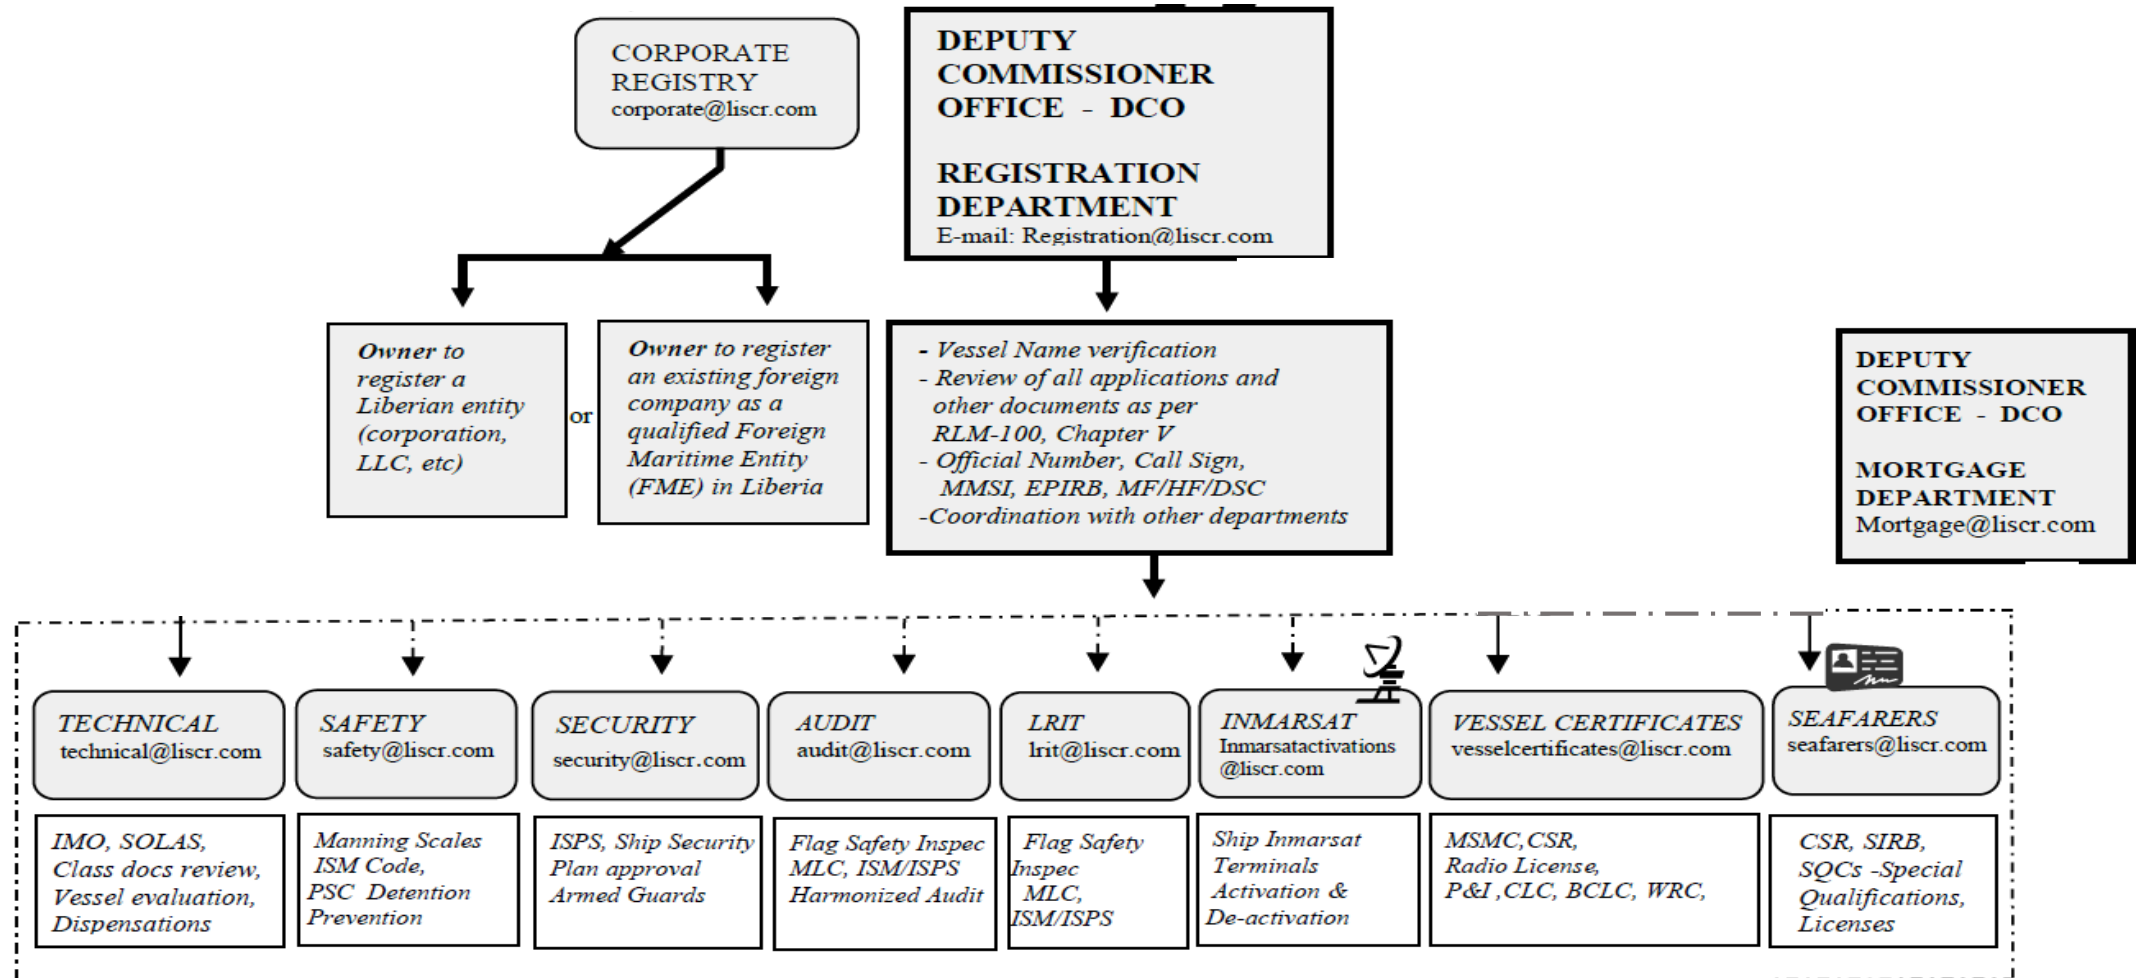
CORPORATE REGISTRY
corporate@liscr.com

DEPUTY COMMISSIONER OFFICE - DCO

REGISTRATION DEPARTMENT
E-mail: Registration@liscr.com

Owner to register a Liberian entity (corporation, LLC, etc)

or

Owner to register an existing foreign company as a qualified Foreign Maritime Entity (FME) in Liberia

- Vessel Name verification
- Review of all applications and other documents as per RLM-100, Chapter V
- Official Number, Call Sign, MMSI, EPIRB, MF/HF/DSC
-Coordination with other departments

DEPUTY COMMISSIONER OFFICE - DCO

MORTGAGE DEPARTMENT
Mortgage@liscr.com

TECHNICAL
technical@liscr.com

SAFETY
safety@liscr.com

SECURITY
security@liscr.com

AUDIT
audit@liscr.com

LRIT
lrit@liscr.com

INMARSAT
Inmarsatactivations @liscr.com

VESSEL CERTIFICATES
vesselcertificates@liscr.com

SEAFARERS
seafarers@liscr.com

IMO, SOLAS, Class docs review, Vessel evaluation, Dispensations

Manning Scales ISM Code, PSC Detention Prevention

ISPS, Ship Security Plan approval Armed Guards

Flag Safety Inspec MLC, ISM/ISPS Harmonized Audit

Flag Safety Inspec MLC, ISM/ISPS

Ship Inmarsat Terminals Activation & De-activation

MSMC,CSR, Radio License, P&I ,CLC, BCLC, WRC,

CSR, SIRB, SQCs -Special Qualifications, Licenses